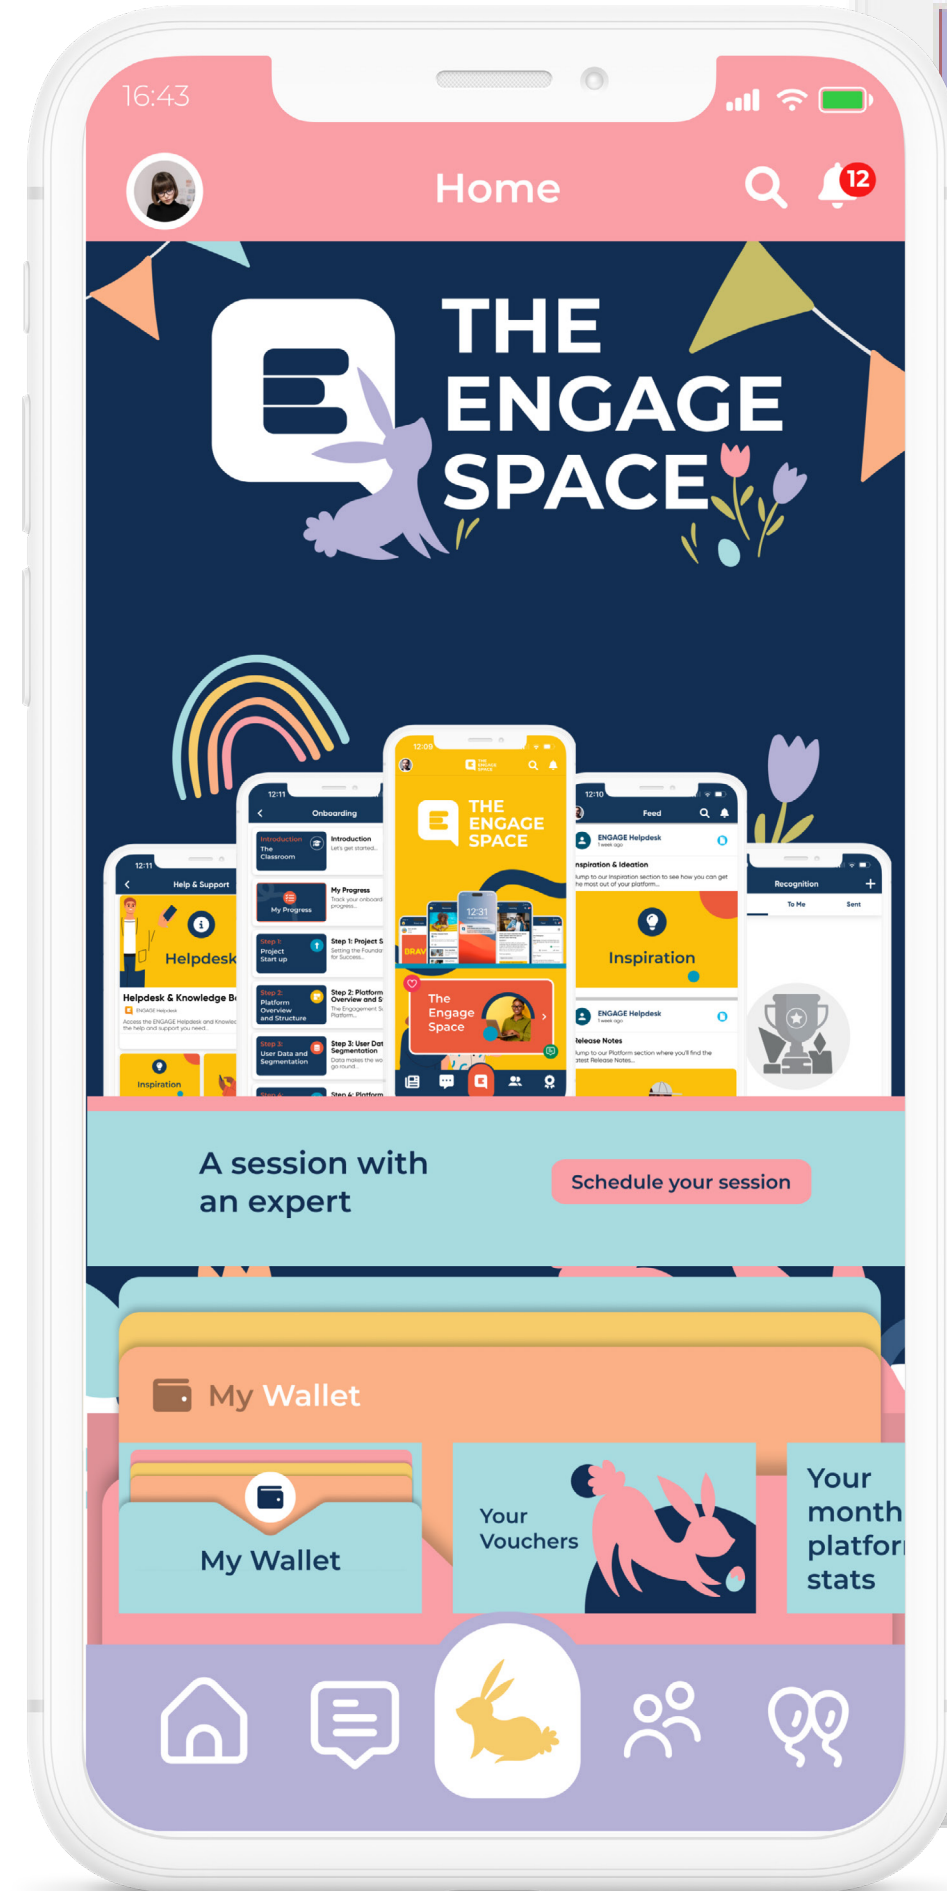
16:43

Home

12

THE ENGAGE SPACE

12:11
Help & Support
Helpdesk
Helpdesk & Knowledge B
Inspiration

12:11
Onboarding
Introduction
The Classroom
Introduction
My Progress
My Progress
Step 1: Project Start up
Step 1: Project S
Step 2: Platform Overview and Structure
Step 2: Platform Overview and S
Step 3: User Data and Segmentation
Step 3: User Dat Segmentation

12:09
THE ENGAGE SPACE
12:31
The Engage Space

12:10
Feed
ENGAGE Helpdesk
Inspiration & Ideation
Inspiration
ENGAGE Helpdesk
Release Notes

Recognition
To Me
Sent

A session with an expert

Schedule your session

My Wallet

My Wallet

Your Vouchers

Your month platfor stats